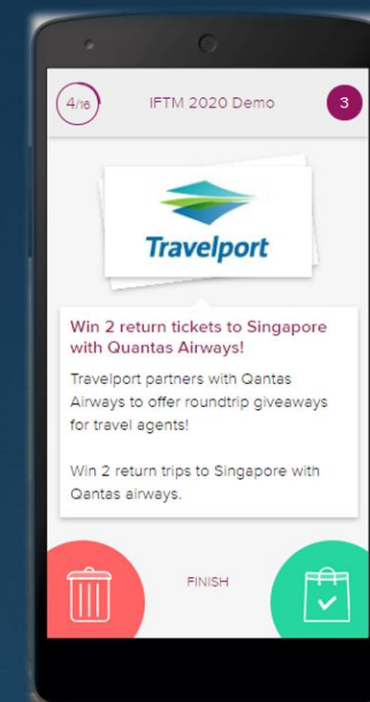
4/16

IFTM 2020 Demo

3

Travelport

Win 2 return tickets to Singapore with Quantas Airways!

Travelport partners with Qantas Airways to offer roundtrip giveaways for travel agents!

Win 2 return trips to Singapore with Qantas airways.

FINISH